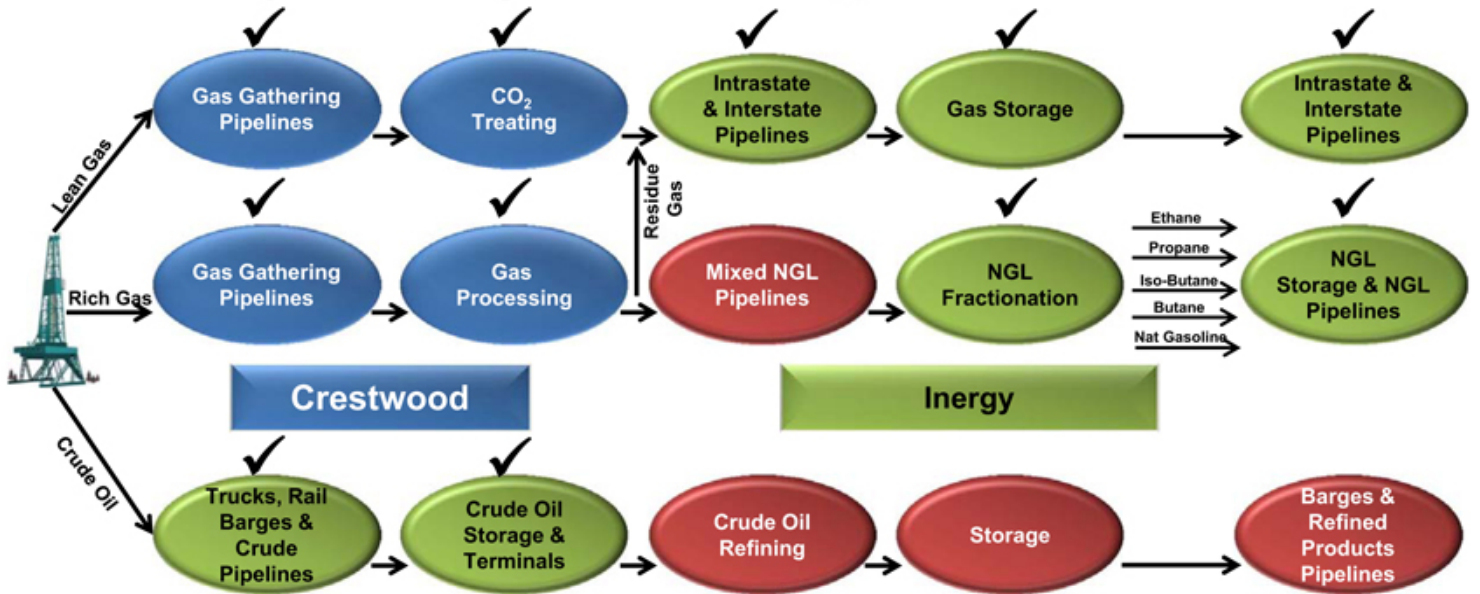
Lean Gas

Gas Gathering Pipelines

$CO_2$ Treating

Intrastate & Interstate Pipelines

Gas Storage

Intrastate & Interstate Pipelines

Residue Gas

Rich Gas

Gas Gathering Pipelines

Gas Processing

Mixed NGL Pipelines

NGL Fractionation

Ethane

Propane

Iso-Butane

Butane

Nat Gasoline

NGL Storage & NGL Pipelines

Crestwood

Inergy

Crude Oil

Trucks, Rail Barges & Crude Pipelines

Crude Oil Storage & Terminals

Crude Oil Refining

Storage

Barges & Refined Products Pipelines